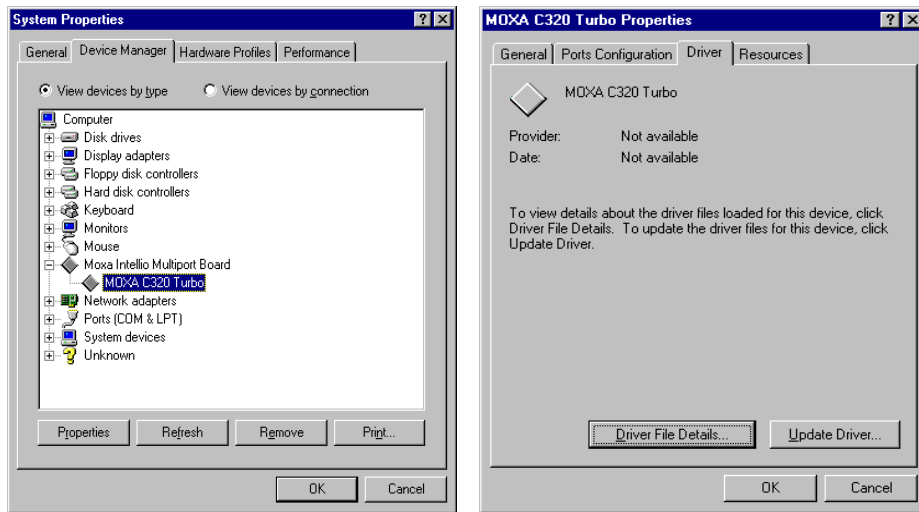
System Properties

General | Device Manager | Hardware Profiles | Performance

View devices by type
View devices by connection

Computer
Disk drives
Display adapters
Floppy disk controllers
Hard disk controllers
Keyboard
Monitors
Mouse
Moxa Intellio Multiport Board
MOXA C320 Turbo
Network adapters
Ports (COM & LPT)
System devices
Unknown

Properties | Refresh | Remove | Print...

OK | Cancel

MOXA C320 Turbo Properties

General | Ports Configuration | Driver | Resources

MOXA C320 Turbo

Provider: Not available
Date: Not available

To view details about the driver files loaded for this device, click Driver File Details. To update the driver files for this device, click Update Driver.

Driver File Details... | Update Driver...

OK | Cancel